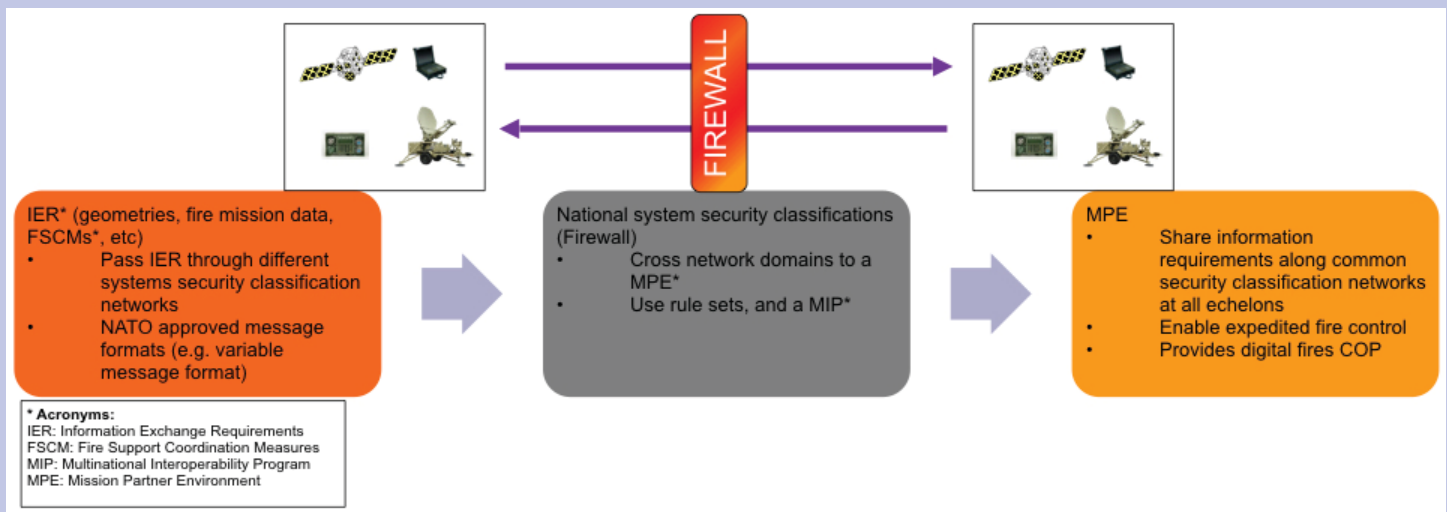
FIREWALL

IER* (geometries, fire mission data, FSCMs*, etc)
• Pass IER through different systems security classification networks
• NATO approved message formats (e.g. variable message format)

National system security classifications (Firewall)
• Cross network domains to a MPE*
• Use rule sets, and a MIP*

MPE
• Share information requirements along common security classification networks at all echelons
• Enable expedited fire control
• Provides digital fires COP

* Acronyms:
IER: Information Exchange Requirements
FSCM: Fire Support Coordination Measures
MIP: Multinational Interoperability Program
MPE: Mission Partner Environment